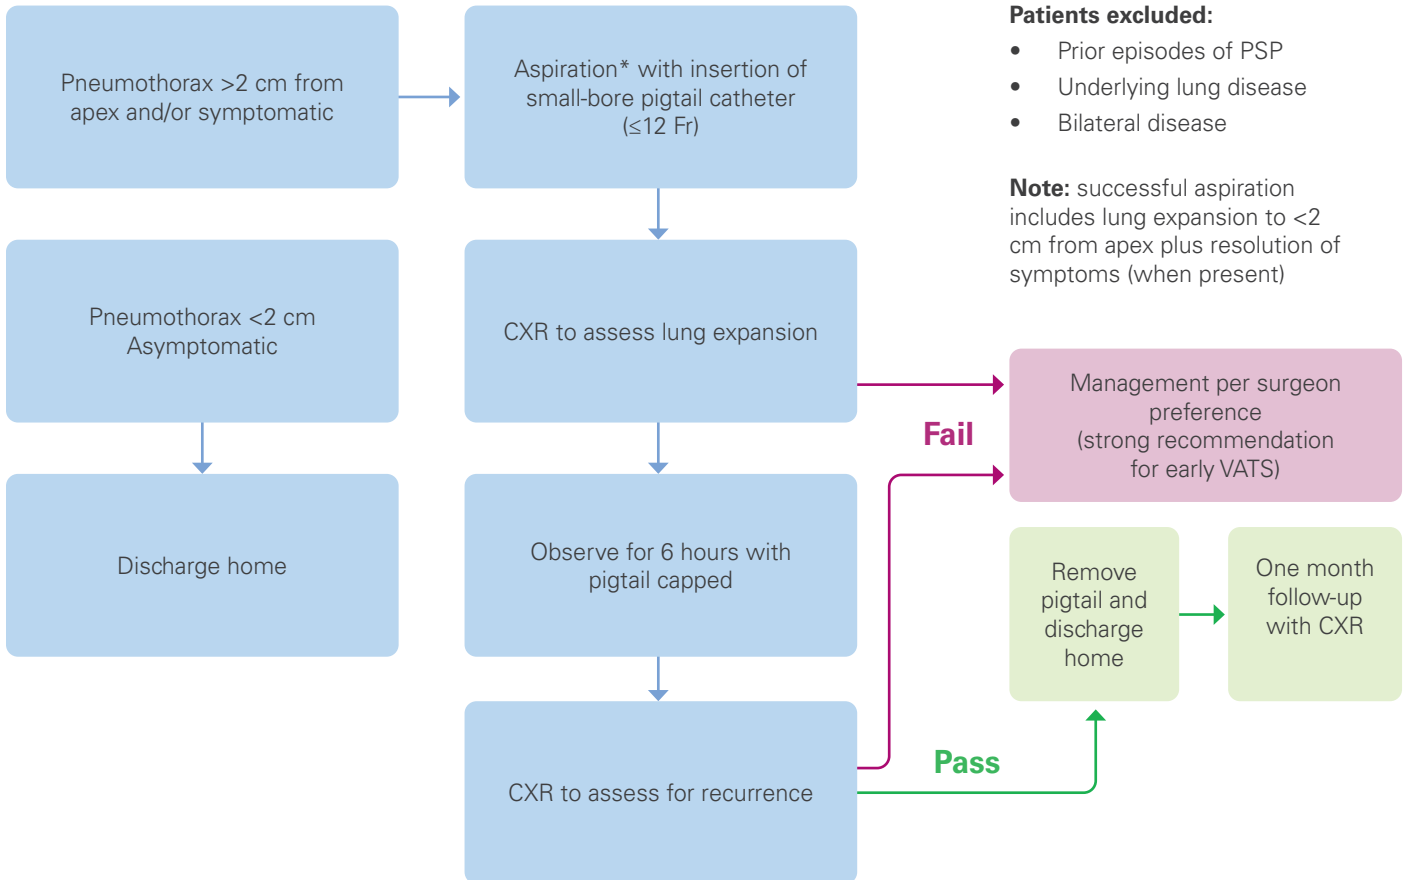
Pneumothorax >2 cm from apex and/or symptomatic

Aspiration* with insertion of small-bore pigtail catheter (≤12 Fr)

Patients excluded:
- Prior episodes of PSP
- Underlying lung disease
- Bilateral disease

**Note:** successful aspiration includes lung expansion to <2 cm from apex plus resolution of symptoms (when present)

Pneumothorax <2 cm Asymptomatic

CXR to assess lung expansion

Management per surgeon preference (strong recommendation for early VATS)

Fail

Discharge home

Observe for 6 hours with pigtail capped

Remove pigtail and discharge home

One month follow-up with CXR

Pass

CXR to assess for recurrence